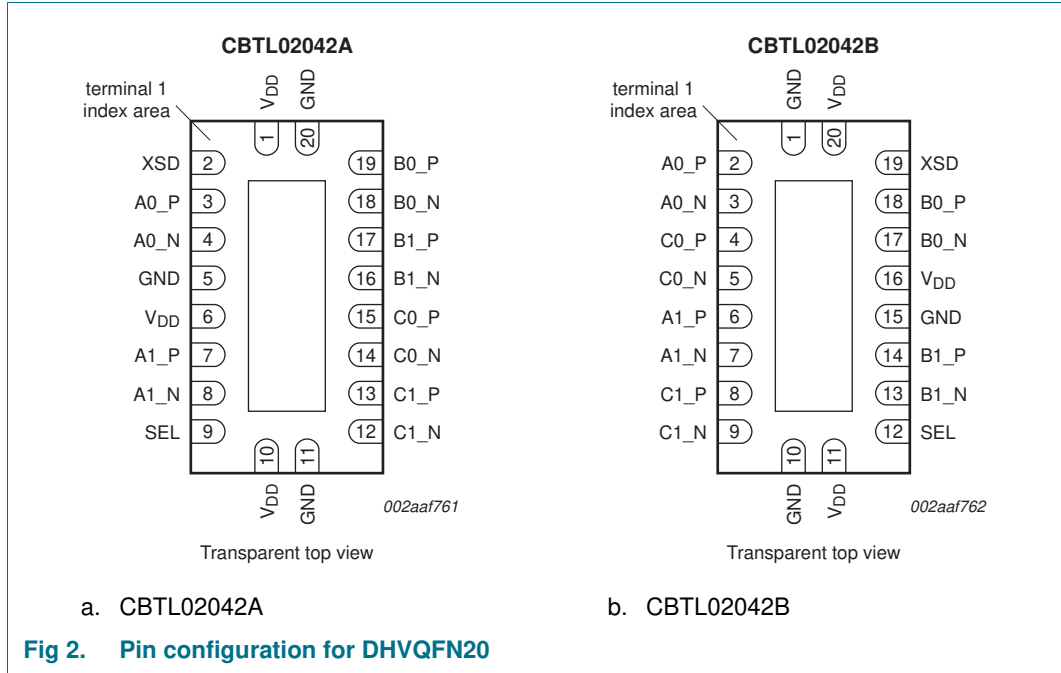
CBTL02042A

terminal 1 index area

$V_{DD}$ GND

1 20

XSD 2
A0_P 3
A0_N 4
GND 5
$V_{DD}$ 6
A1_P 7
A1_N 8
SEL 9

19 B0_P
18 B0_N
17 B1_P
16 B1_N
15 C0_P
14 C0_N
13 C1_P
12 C1_N

10 11

$V_{DD}$ GND

002aaf761

Transparent top view

a. CBTL02042A

CBTL02042B

terminal 1 index area

GND $V_{DD}$

1 20

A0_P 2
A0_N 3
C0_P 4
C0_N 5
A1_P 6
A1_N 7
C1_P 8
C1_N 9

19 XSD
18 B0_P
17 B0_N
16 $V_{DD}$
15 GND
14 B1_P
13 B1_N
12 SEL

10 11

GND $V_{DD}$

002aaf762

Transparent top view

b. CBTL02042B

Fig 2. Pin configuration for DHVQFN20